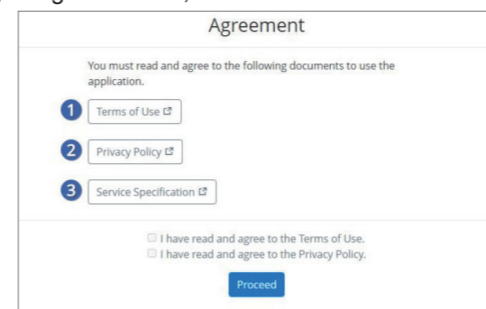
Agreement

You must read and agree to the following documents to use the application.

1 Terms of Use

2 Privacy Policy

3 Service Specification

I have read and agree to the Terms of Use.
I have read and agree to the Privacy Policy.

Proceed